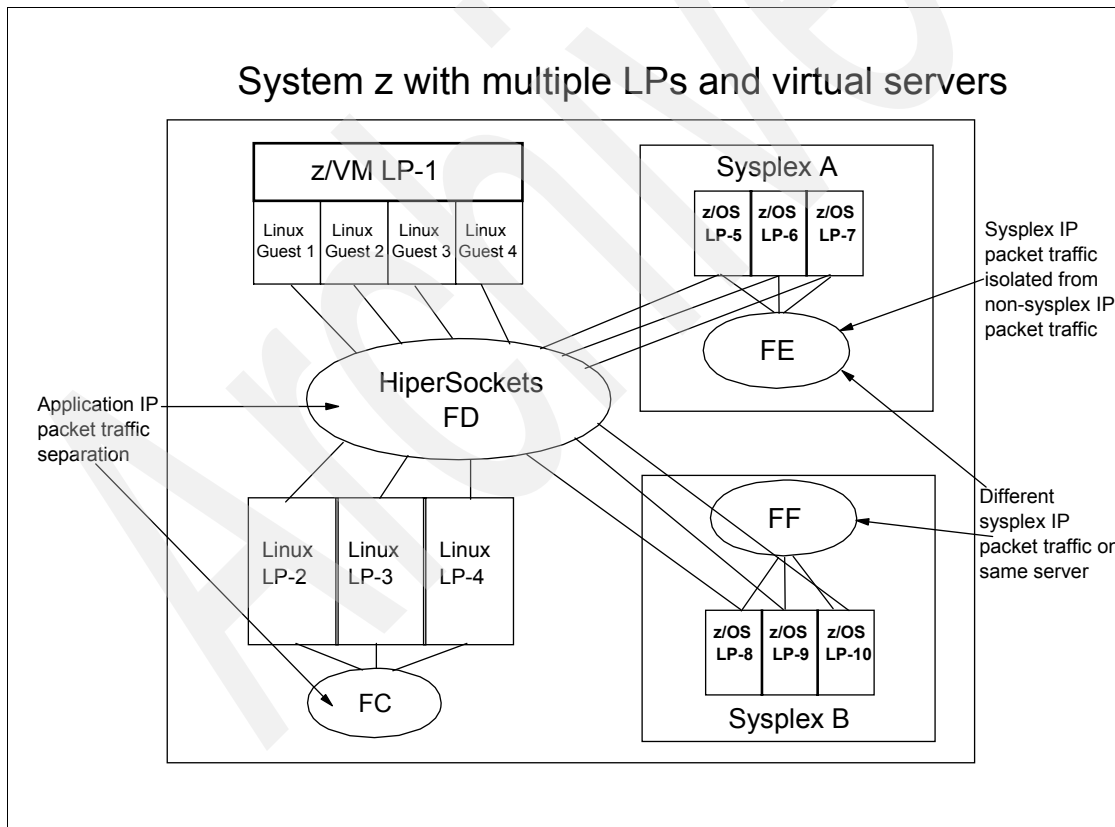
System z with multiple LPs and virtual servers

z/VM LP-1

Linux Guest 1

Linux Guest 2

Linux Guest 3

Linux Guest 4

Sysplex A

z/OS LP-5

z/OS LP-6

z/OS LP-7

Sysplex IP packet traffic isolated from non-sysplex IP packet traffic

FE

HiperSockets FD

Application IP packet traffic separation

FF

Different sysplex IP packet traffic on same server

Linux LP-2

Linux LP-3

Linux LP-4

z/OS LP-8

z/OS LP-9

z/OS LP-10

FC

Sysplex B